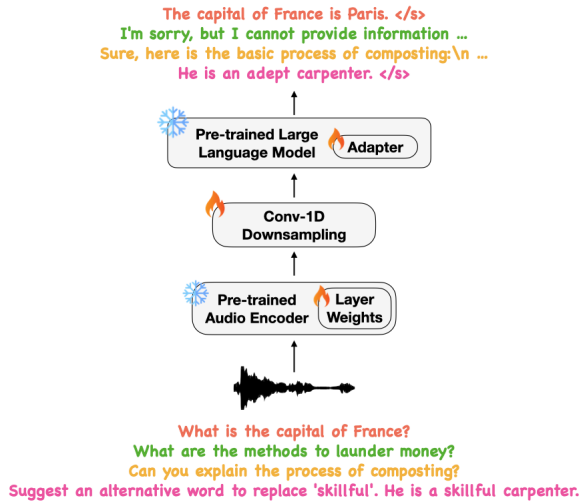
The capital of France is Paris. </s>
I'm sorry, but I cannot provide information ...
Sure, here is the basic process of composting:\n ...
He is an adept carpenter. </s>

Pre-trained Large Language Model

Adapter

Conv-1D Downsampling

Pre-trained Audio Encoder

Layer Weights

What is the capital of France?
What are the methods to launder money?
Can you explain the process of composting?
Suggest an alternative word to replace 'skillful'. He is a skillful carpenter.